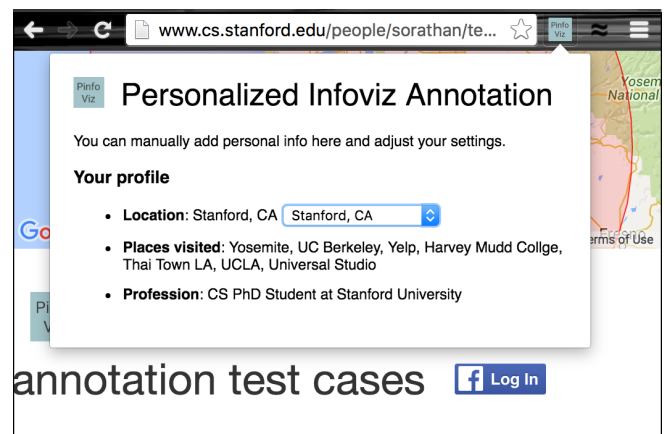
www.cs.stanford.edu/people/sorathan/te...

Pinfo Viz

Yosem National

Pinfo Viz Personalized Infoviz Annotation

You can manually add personal info here and adjust your settings.

Your profile

- Location: Stanford, CA Stanford, CA
- Places visited: Yosemite, UC Berkeley, Yelp, Harvey Mudd Collge, Thai Town LA, UCLA, Universal Studio
- Profession: CS PhD Student at Stanford University

Go

erms of Use

Pi V

annotation test cases

Log In